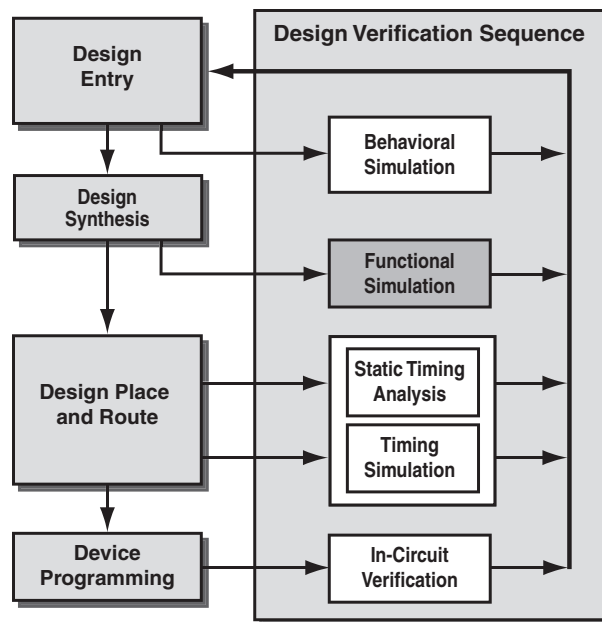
Design Entry

Design Synthesis

Design Place and Route

Device Programming

Design Verification Sequence

Behavioral Simulation

Functional Simulation

Static Timing Analysis

Timing Simulation

In-Circuit Verification